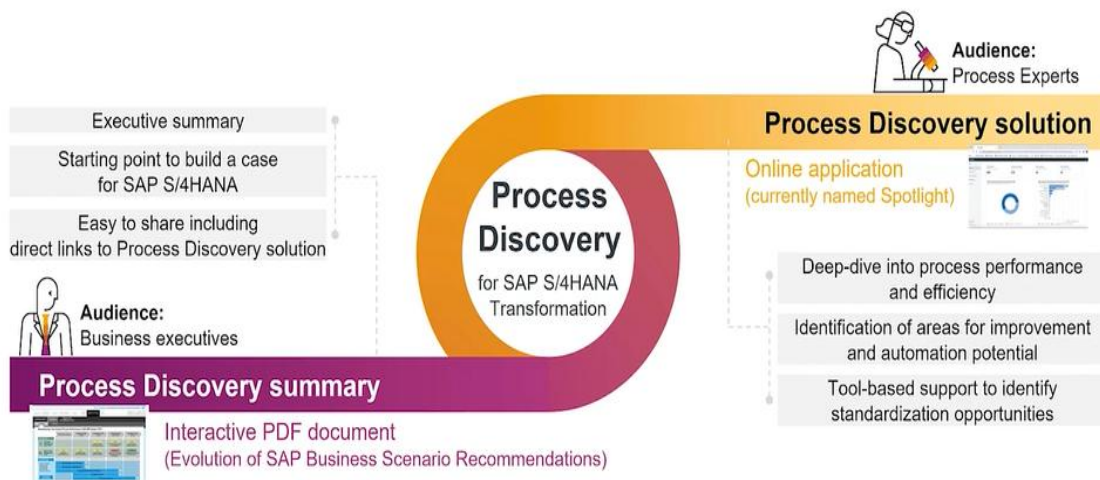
Audience:
Process Experts

Executive summary

Starting point to build a case for SAP S/4HANA

Easy to share including direct links to Process Discovery solution

Process Discovery solution

Online application
(currently named Spotlight)

Process Discovery
for SAP S/4HANA Transformation

Deep-dive into process performance and efficiency

Identification of areas for improvement and automation potential

Tool-based support to identify standardization opportunities

Audience:
Business executives

Process Discovery summary

Interactive PDF document
(Evolution of SAP Business Scenario Recommendations)